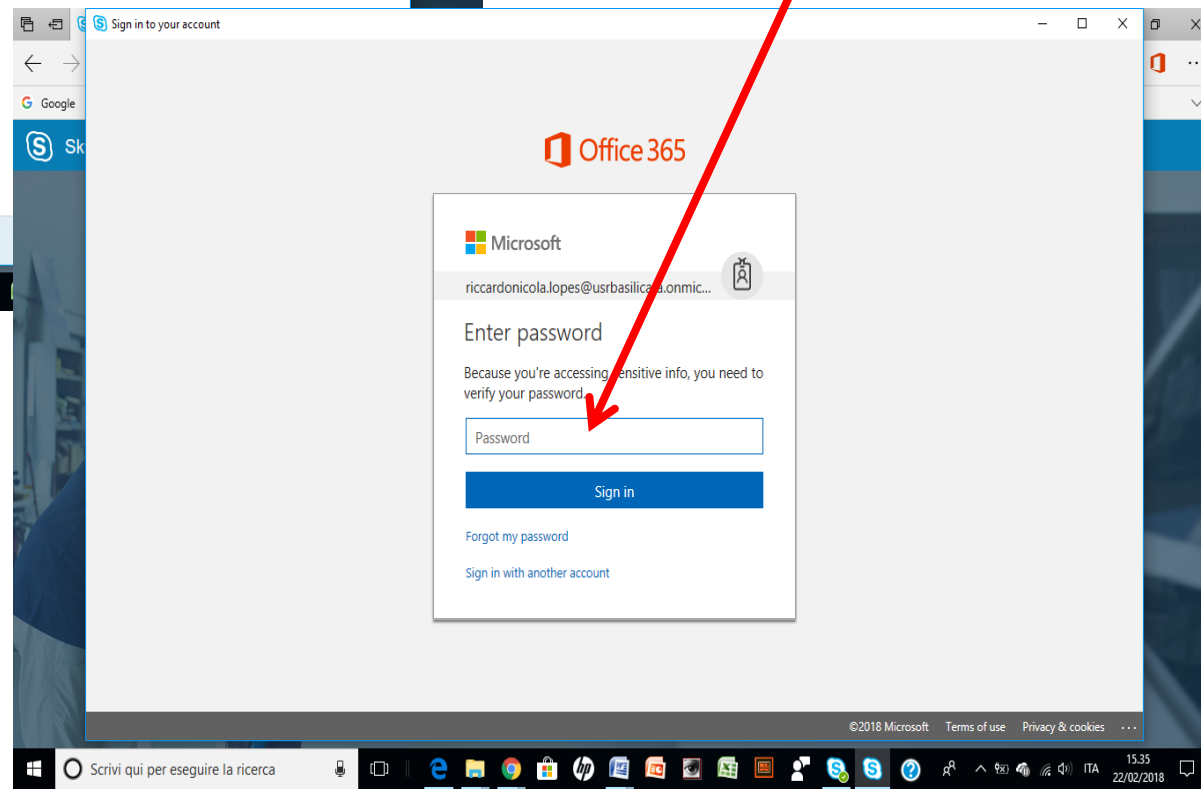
Sign in to your account

Google

Sk

Office 365

Microsoft

riccardonicola.lopes@usrbasilica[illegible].onmic...

Enter password

Because you're accessing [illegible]ensitive info, you need to verify your password.

Password

Sign in

Forgot my password

Sign in with another account

©2018 Microsoft Terms of use Privacy & cookies ...

Scrivi qui per eseguire la ricerca

ITA 15.35 22/02/2018